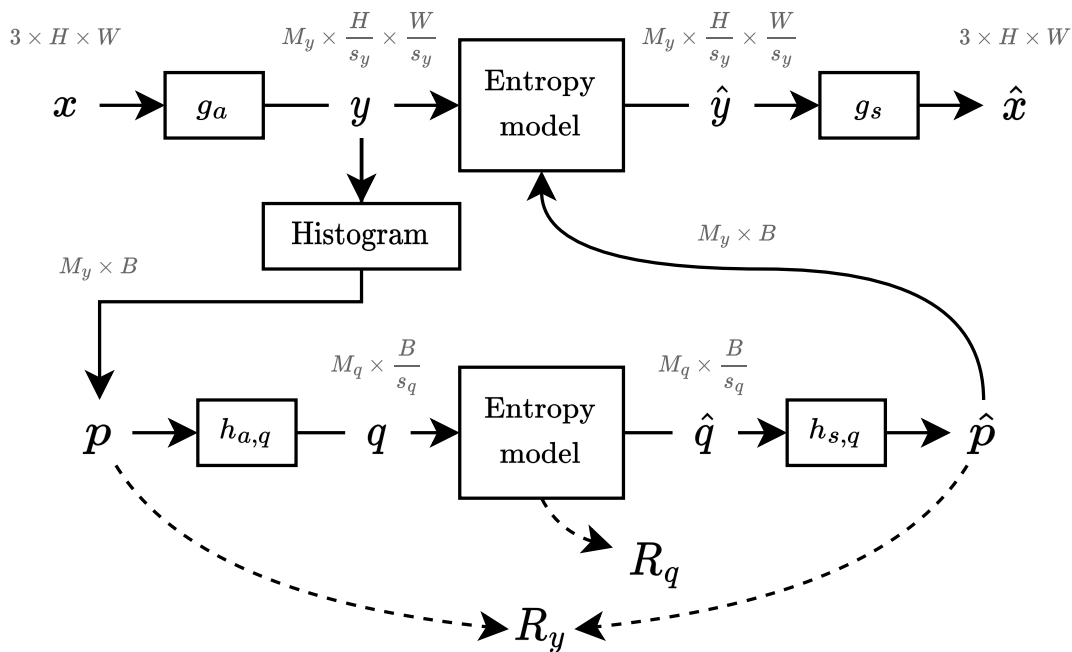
$3 \times H \times W$

$M_y \times \frac{H}{s_y} \times \frac{W}{s_y}$

$M_y \times \frac{H}{s_y} \times \frac{W}{s_y}$

$3 \times H \times W$

$\boldsymbol{x}$

$g_a$

$\boldsymbol{y}$

Entropy model

$\hat{\boldsymbol{y}}$

$g_s$

$\hat{\boldsymbol{x}}$

Histogram

$M_y \times B$

$M_y \times B$

$M_q \times \frac{B}{s_q}$

$M_q \times \frac{B}{s_q}$

$\boldsymbol{p}$

$h_{a,q}$

$\boldsymbol{q}$

Entropy model

$\hat{\boldsymbol{q}}$

$h_{s,q}$

$\hat{\boldsymbol{p}}$

$R_q$

$R_y$